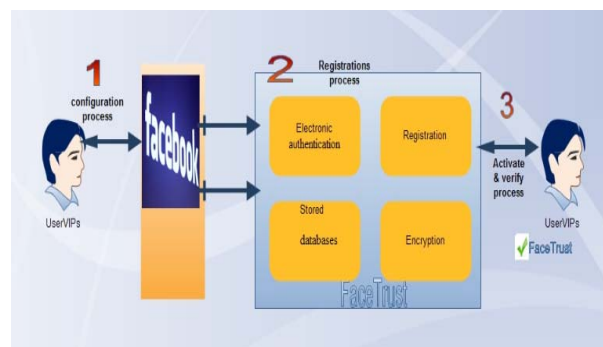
1
configuration process

facebook

2
Registrations process

Electronic authentication

Registration

Stored
databases

Encryption

FaceTrust

3
Activate & verify process

UserVIPs

UserVIPs

FaceTrust